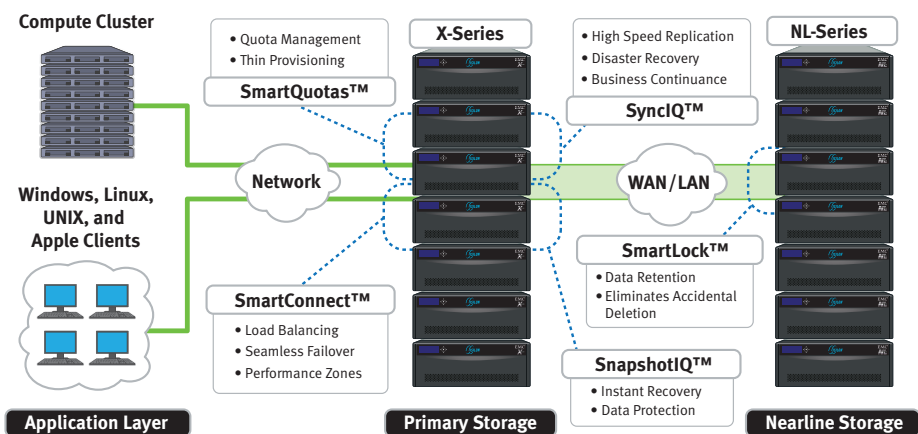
Compute Cluster

Windows, Linux, UNIX, and Apple Clients

Network

• Quota Management
• Thin Provisioning

SmartQuotas™

SmartConnect™

• Load Balancing
• Seamless Failover
• Performance Zones

X-Series

• High Speed Replication
• Disaster Recovery
• Business Continuance

SyncIQ™

WAN/LAN

SmartLock™

• Data Retention
• Eliminates Accidental Deletion

SnapshotIQ™

• Instant Recovery
• Data Protection

NL-Series

Application Layer

Primary Storage

Nearline Storage